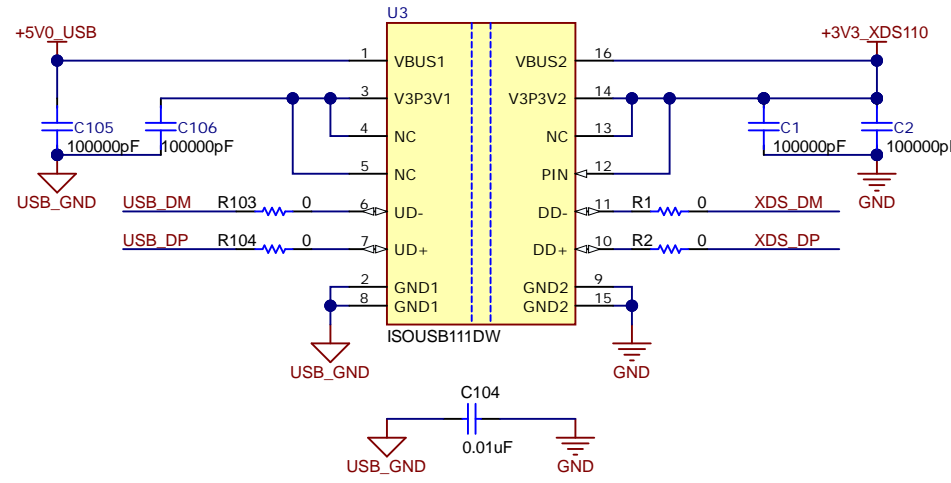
U3

+5V0_USB

+3V3_XDS110

1 VBUS1

VBUS2 16

3 V3P3V1

V3P3V2 14

4 NC

NC 13

5 NC

PIN 12

C105 100000pF

C106 100000pF

C1 100000pF

C2 100000pF

USB_GND

GND

USB_DM R103 0 6 UD-

DD- 11 R1 0 XDS_DM

USB_DP R104 0 7 UD+

DD+ 10 R2 0 XDS_DP

2 GND1

8 GND1

GND2 9

GND2 15

ISOUSB111DW

USB_GND

GND

C104

0.01uF

USB_GND

GND